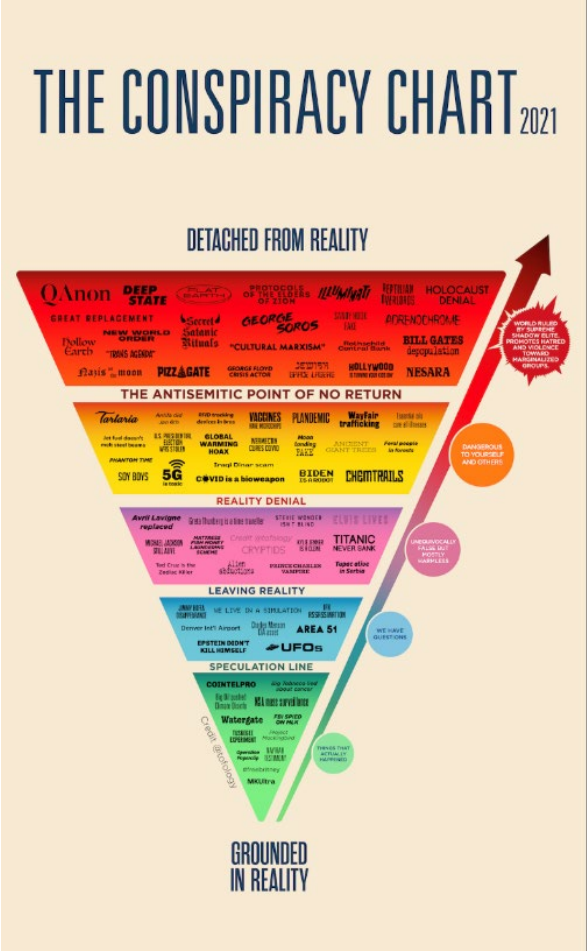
THE CONSPIRACY CHART 2021

DETACHED FROM REALITY

QAnon
DEEP STATE
FLAT EARTH
PROTOCOLS OF THE ELDERS OF ZION
ILLUMINATI
REPTILIAN OVERLORDS
HOLOCAUST DENIAL
GREAT REPLACEMENT
Secret Satanic Rituals
GEORGE SOROS
SANDY HOOK FAKE
ADRENOCHROME
Hollow Earth
NEW WORLD ORDER
"TRANS AGENDA"
"CULTURAL MARXISM"
Rothschild Central Bank
BILL GATES depopulation
Nazis on the moon
PIZZAGATE
GEORGE FLOYD CRISIS ACTOR
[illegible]
HOLLYWOOD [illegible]
NESARA

WORLD RULED BY SUPREME SHADOW ELITE. PROMOTES HATRED AND VIOLENCE TOWARD MARGINALIZED GROUPS.

THE ANTISEMITIC POINT OF NO RETURN

Tartaria
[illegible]
RFID tracking devices in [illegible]
VACCINES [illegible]
PLANDEMIC
Wayfair trafficking
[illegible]
Jet fuel doesn't melt steel beams
U.S. PRESIDENTIAL ELECTION WAS STOLEN
GLOBAL WARMING HOAX
IVERMECTIN CURES COVID
Moon landing FAKE
ANCIENT GIANT TREES
Feral people in forests
PHANTOM TIME
SOY BOYS
5G
Iraqi Dinar scam
COVID is a bioweapon
BIDEN IS A ROBOT
CHEMTRAILS

DANGEROUS TO YOURSELF AND OTHERS

REALITY DENIAL

Avril Lavigne replaced
Greta Thunberg is a time traveller
STEVIE WONDER ISN'T BLIND
ELVIS LIVES
MICHAEL JACKSON STILL ALIVE
MATTRESS FIRM MONEY LAUNDERING SCHEME
Credit: @ofology
CRYPTIDS
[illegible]
TITANIC NEVER SANK
Ted Cruz is the Zodiac Killer
Alien abductions
PRINCE CHARLES VAMPIRE
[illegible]

UNEQUIVOCALLY FALSE BUT MOSTLY HARMLESS

LEAVING REALITY

JIMMY HOFFA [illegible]
WE LIVE IN A SIMULATION
JFK ASSASSINATION
Denver Int'l Airport
Charles Manson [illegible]
AREA 51
EPSTEIN DIDN'T KILL HIMSELF
UFOs

WE HAVE QUESTIONS

SPECULATION LINE

COINTELPRO
Big Tobacco lied about cancer
Big Oil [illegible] Climate Change
NSA mass surveillance
Watergate
FBI SPIED ON MLK
TUSKEGEE EXPERIMENT
Project Mockingbird
Operation Paperclip
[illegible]
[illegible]
MKUltra
Credit: @ofology

THINGS THAT ACTUALLY HAPPENED

GROUNDED IN REALITY